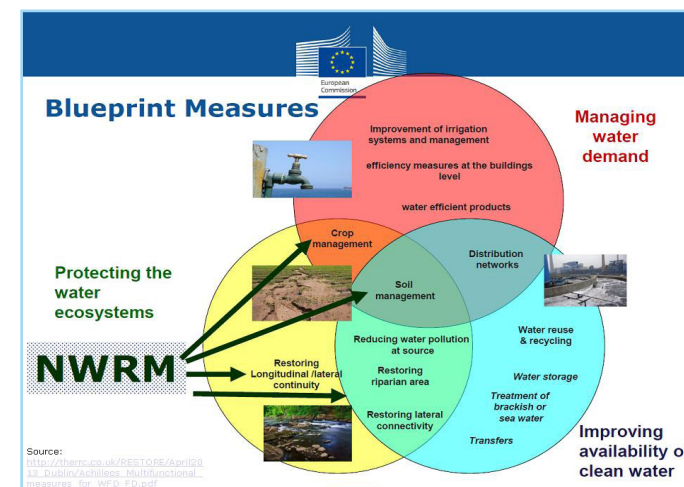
European Commission

Blueprint Measures

Managing water demand

Improvement of irrigation systems and management

efficiency measures at the buildings level

water efficient products

Crop management

Distribution networks

Protecting the water ecosystems

Soil management

NWRM

Reducing water pollution at source

Water reuse & recycling

Restoring Longitudinal /lateral continuity

Restoring riparian area

Water storage

Treatment of brackish or sea water

Restoring lateral connectivity

Transfers

Improving availability o clean water

Source: http://therrc.co.uk/RESTORE/April20 13_Dublin/Achilleos_Multifunctional_ measures_for_WFD_FD.pdf